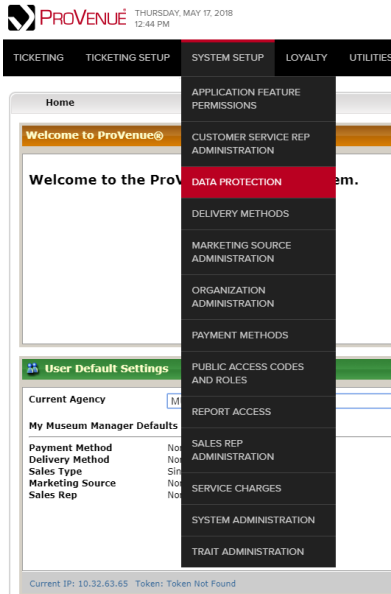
PROVENUE® THURSDAY, MAY 17, 2018 12:44 PM

TICKETING TICKETING SETUP SYSTEM SETUP LOYALTY UTILITIES

Home

Welcome to ProVenue®

Welcome to the ProV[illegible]em.

APPLICATION FEATURE PERMISSIONS
CUSTOMER SERVICE REP ADMINISTRATION
DATA PROTECTION
DELIVERY METHODS
MARKETING SOURCE ADMINISTRATION
ORGANIZATION ADMINISTRATION
PAYMENT METHODS
PUBLIC ACCESS CODES AND ROLES
REPORT ACCESS
SALES REP ADMINISTRATION
SERVICE CHARGES
SYSTEM ADMINISTRATION
TRAIT ADMINISTRATION

User Default Settings

Current Agency M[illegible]

My Museum Manager Defaults

Payment Method No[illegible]
Delivery Method No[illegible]
Sales Type Sin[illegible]
Marketing Source No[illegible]
Sales Rep No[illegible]

Current IP: 10.32.63.65 Token: Token Not Found